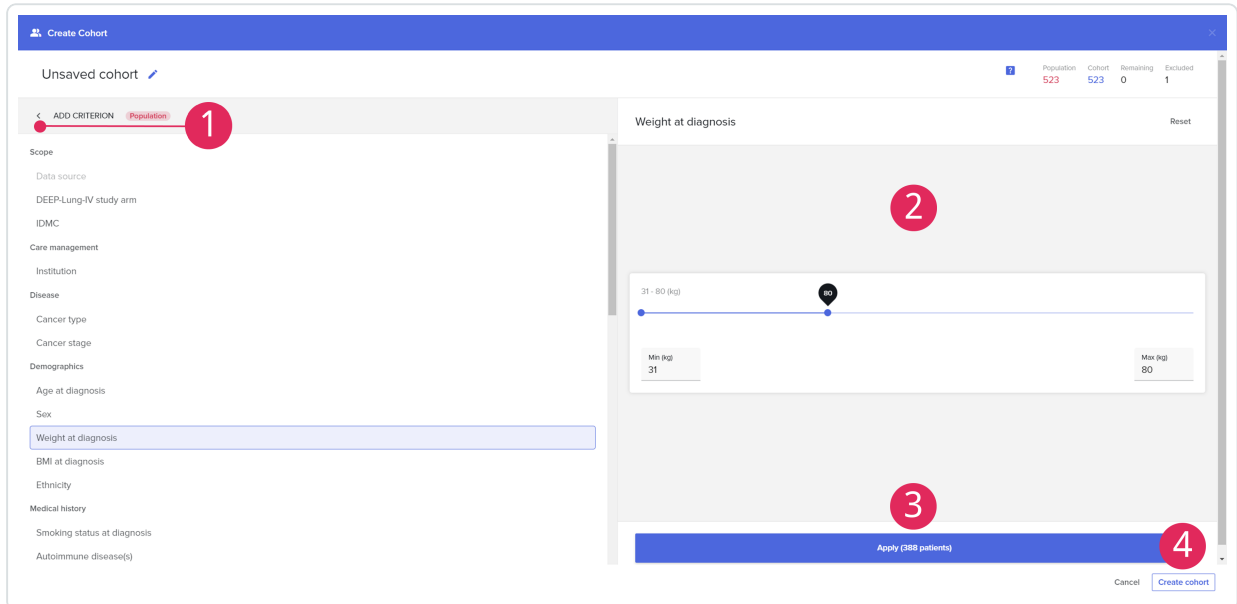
Create Cohort

Unsaved cohort

?

| Population | Cohort | Remaining | Excluded |
|---|---|---|---|
| 523 | 523 | 0 | 1 |

ADD CRITERION Population

1

Scope

Data source

DEEP-Lung-IV study arm

IDMC

Care management

Institution

Disease

Cancer type

Cancer stage

Demographics

Age at diagnosis

Sex

Weight at diagnosis

BMI at diagnosis

Ethnicity

Medical history

Smoking status at diagnosis

Autoimmune disease(s)

Weight at diagnosis

Reset

2

31 - 80 (kg)

80

Min (kg)
31

Max (kg)
80

3

Apply (388 patients)

4

Cancel

Create cohort